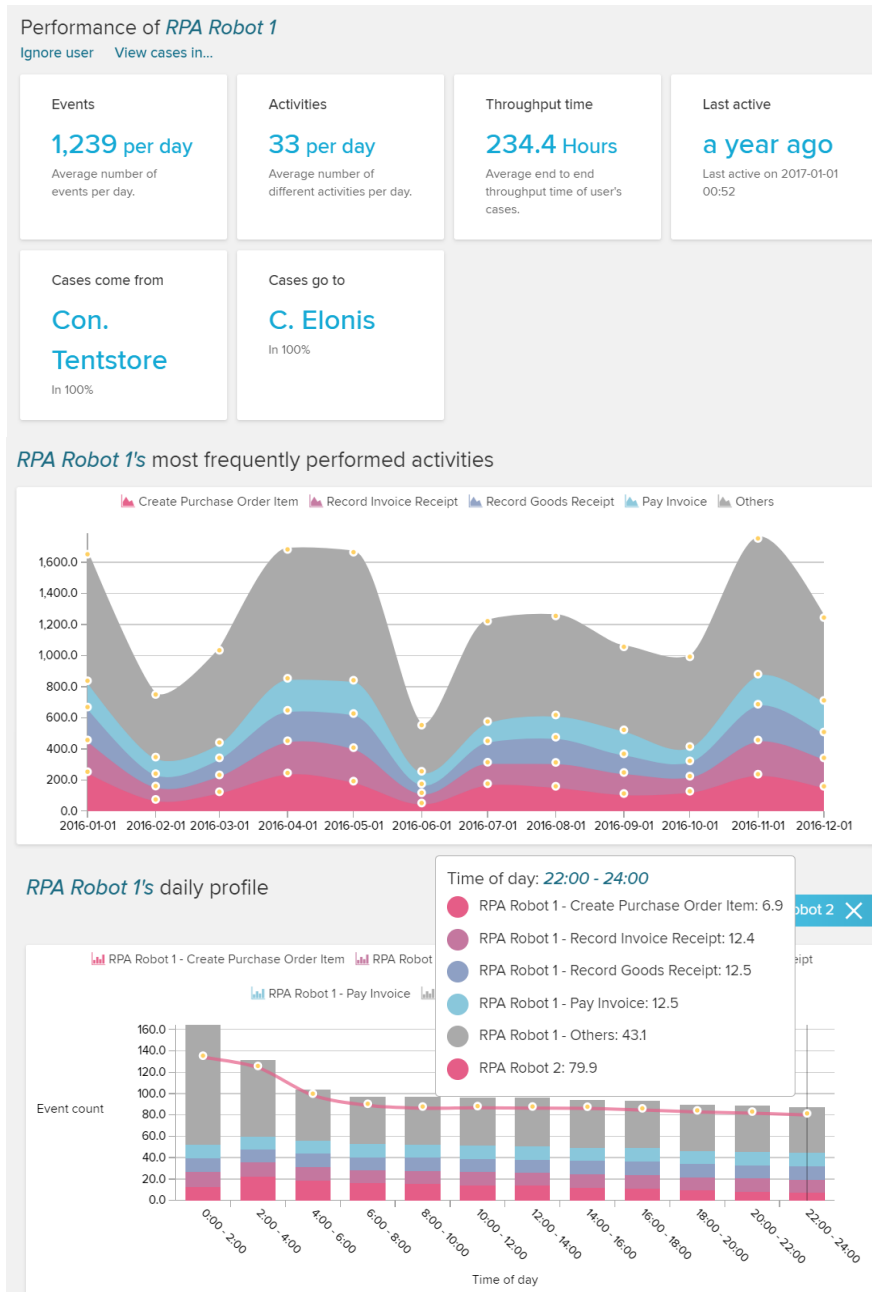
Performance of *RPA Robot 1*

Ignore user View cases in...

Events
1,239 per day
Average number of events per day.

Activities
33 per day
Average number of different activities per day.

Throughput time
234.4 Hours
Average end to end throughput time of user's cases.

Last active
a year ago
Last active on 2017-01-01 00:52

Cases come from
Con. Tentstore
In 100%

Cases go to
C. Elonis
In 100%

*RPA Robot 1's* most frequently performed activities

Create Purchase Order Item Record Invoice Receipt Record Goods Receipt Pay Invoice Others

1,600.0
1,400.0
1,200.0
1,000.0
800.0
600.0
400.0
200.0
0.0

2016-01-01 2016-02-01 2016-03-01 2016-04-01 2016-05-01 2016-06-01 2016-07-01 2016-08-01 2016-09-01 2016-10-01 2016-11-01 2016-12-01

*RPA Robot 1's* daily profile

obot 2

RPA Robot 1 - Create Purchase Order Item RPA Robot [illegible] eipt

RPA Robot 1 - Pay Invoice

Time of day: *22:00 - 24:00*
RPA Robot 1 - Create Purchase Order Item: 6.9
RPA Robot 1 - Record Invoice Receipt: 12.4
RPA Robot 1 - Record Goods Receipt: 12.5
RPA Robot 1 - Pay Invoice: 12.5
RPA Robot 1 - Others: 43.1
RPA Robot 2: 79.9

Event count

160.0
140.0
120.0
100.0
80.0
60.0
40.0
20.0
0.0

0:00 - 2:00 2:00 - 4:00 4:00 - 6:00 6:00 - 8:00 8:00 - 10:00 10:00 - 12:00 12:00 - 14:00 14:00 - 16:00 16:00 - 18:00 18:00 - 20:00 20:00 - 22:00 22:00 - 24:00

Time of day